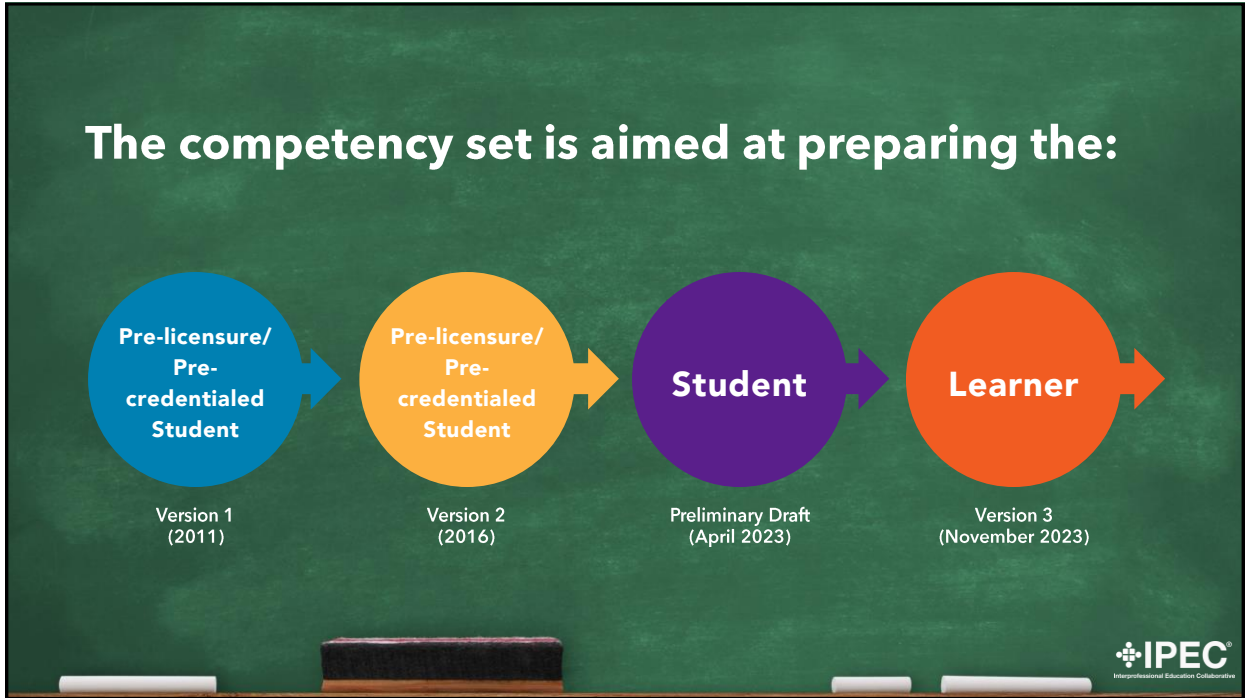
The competency set is aimed at preparing the:

Pre-licensure/ Pre-credentialed Student

Version 1 (2011)

Pre-licensure/ Pre-credentialed Student

Version 2 (2016)

Student

Preliminary Draft (April 2023)

Learner

Version 3 (November 2023)

IPEC®
Interprofessional Education Collaborative